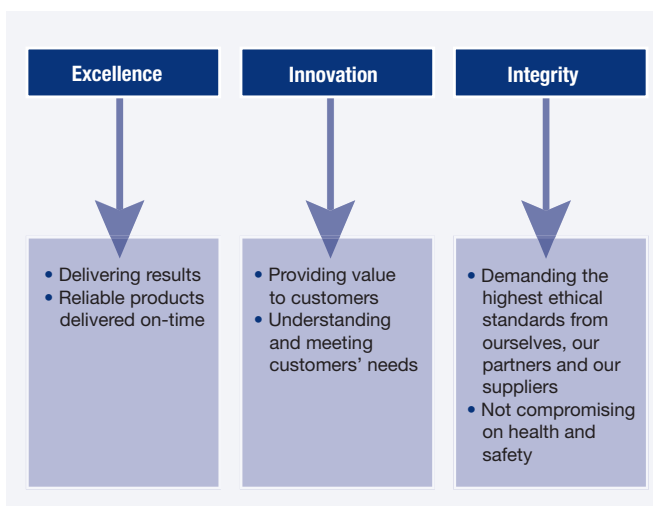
Excellence

• Delivering results
• Reliable products delivered on-time

Innovation

• Providing value to customers
• Understanding and meeting customers' needs

Integrity

• Demanding the highest ethical standards from ourselves, our partners and our suppliers
• Not compromising on health and safety